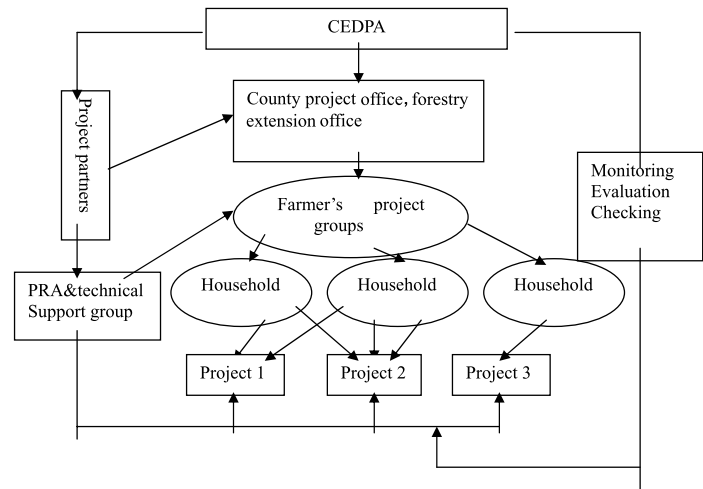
CEDPA

Project partners

County project office, forestry extension office

Monitoring
Evaluation
Checking

Farmer's project groups

PRA&technical Support group

Household

Household

Household

Project 1

Project 2

Project 3